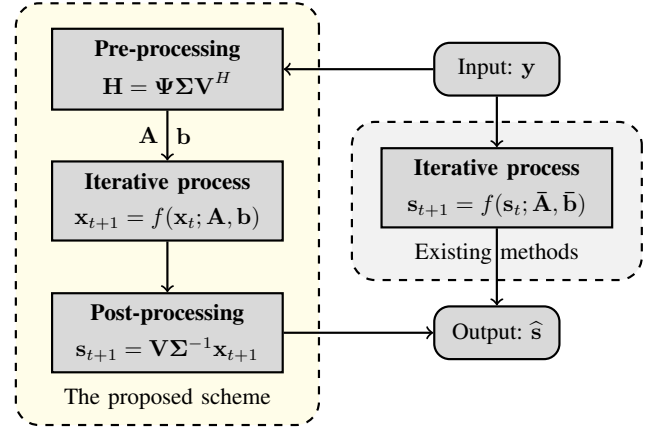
Pre-processing
$\mathbf{H} = \mathbf{\Psi}\mathbf{\Sigma}\mathbf{V}^H$

Input: $\mathbf{y}$

$\mathbf{A}$ $\mathbf{b}$

Iterative process
$\mathbf{x}_{t+1} = f(\mathbf{x}_t; \mathbf{A}, \mathbf{b})$

Iterative process
$\mathbf{s}_{t+1} = f(\mathbf{s}_t; \bar{\mathbf{A}}, \bar{\mathbf{b}})$

Existing methods

Post-processing
$\mathbf{s}_{t+1} = \mathbf{V}\mathbf{\Sigma}^{-1}\mathbf{x}_{t+1}$

Output: $\widehat{\mathbf{s}}$

The proposed scheme